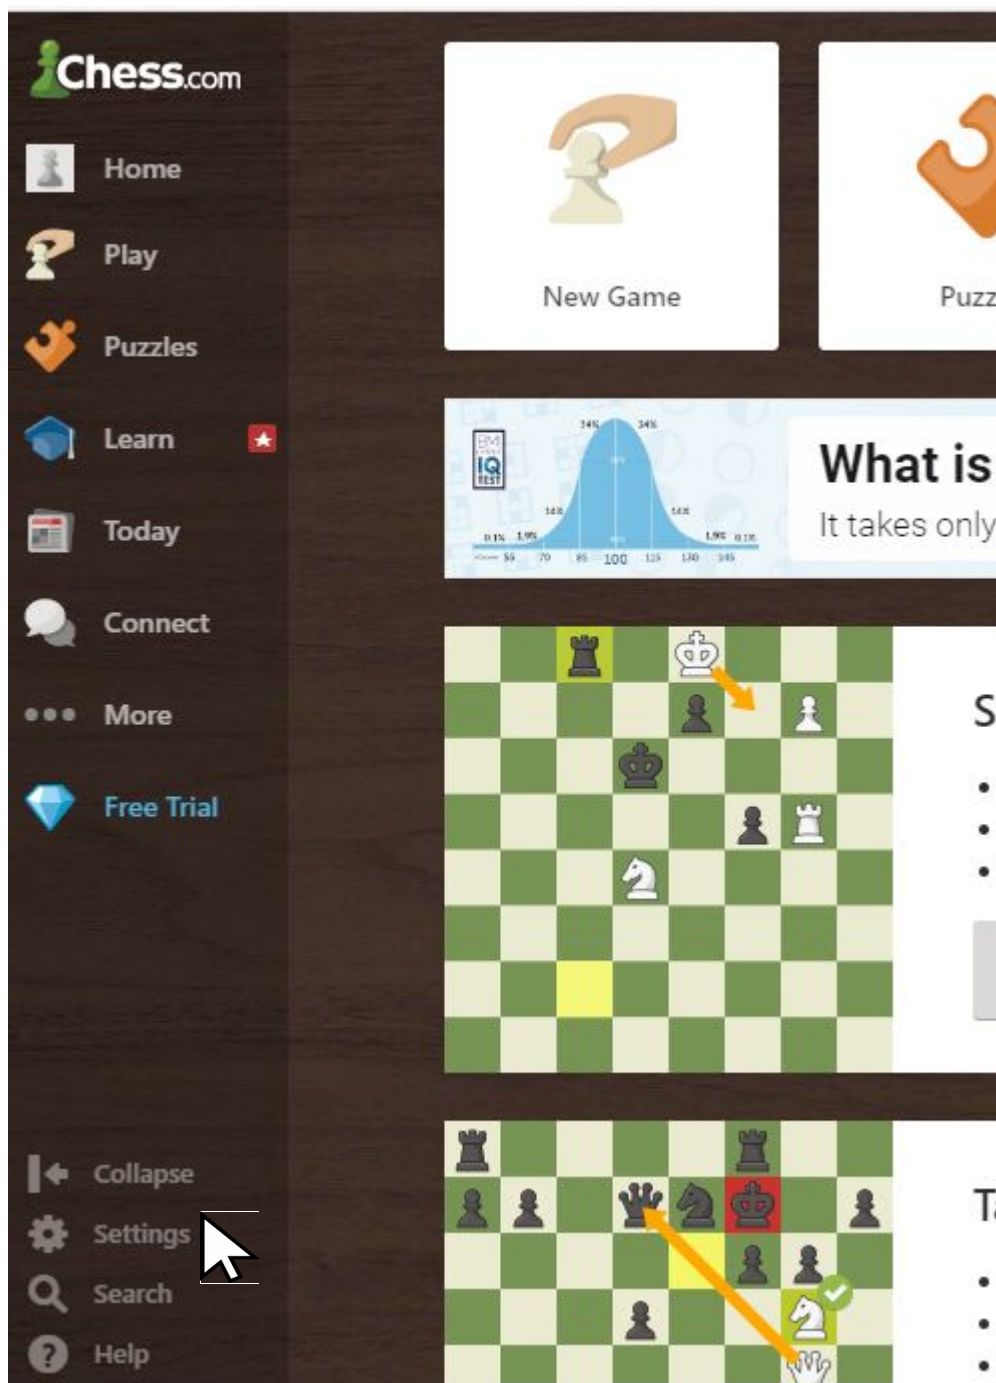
Chess.com

Home

Play

Puzzles

Learn

Today

Connect

More

Free Trial

Collapse

Settings

Search

Help

New Game

Puzz

IQ TEST

34% 34%

14% 14%

0.1% 1.9% 1.9% 0.1%

55 70 85 100 115 130 145

What is

It takes only

S

T